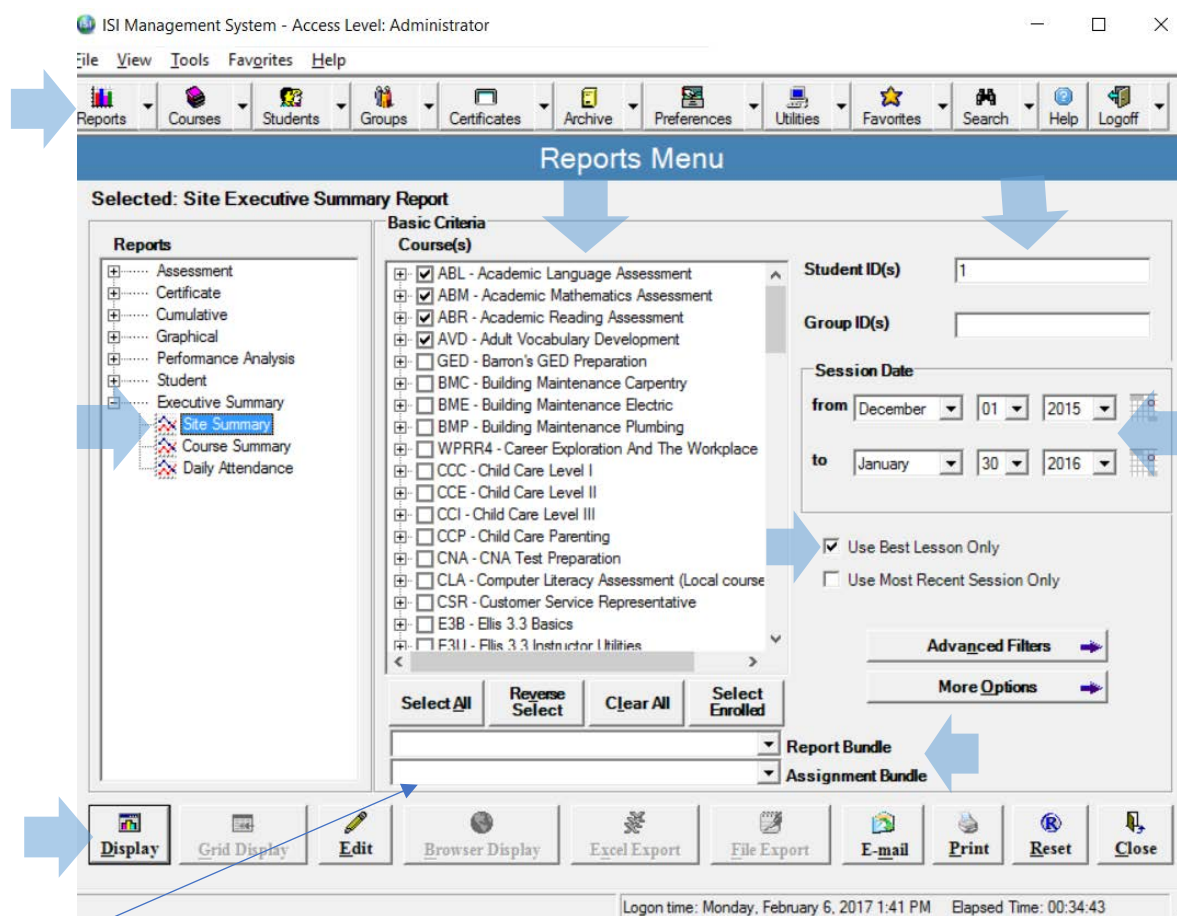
ISI Management System - Access Level: Administrator

File View Tools Favorites Help

Reports Courses Students Groups Certificates Archive Preferences Utilities Favorites Search Help Logoff

Reports Menu

Selected: Site Executive Summary Report

Reports
Assessment
Certificate
Cumulative
Graphical
Performance Analysis
Student
Executive Summary
Site Summary
Course Summary
Daily Attendance

Basic Criteria
Course(s)
ABL - Academic Language Assessment
ABM - Academic Mathematics Assessment
ABR - Academic Reading Assessment
AVD - Adult Vocabulary Development
GED - Barron's GED Preparation
BMC - Building Maintenance Carpentry
BME - Building Maintenance Electric
BMP - Building Maintenance Plumbing
WPRR4 - Career Exploration And The Workplace
CCC - Child Care Level I
CCE - Child Care Level II
CCI - Child Care Level III
CCP - Child Care Parenting
CNA - CNA Test Preparation
CLA - Computer Literacy Assessment (Local course
CSR - Customer Service Representative
E3B - Ellis 3.3 Basics
E3U - Ellis 3.3 Instructor Utilities

Student ID(s) 1
Group ID(s)

Session Date
from December 01 2015
to January 30 2016

Use Best Lesson Only
Use Most Recent Session Only

Advanced Filters
More Options

Select All
Reverse Select
Clear All
Select Enrolled

Report Bundle
Assignment Bundle

Display Grid Display Edit Browser Display Excel Export File Export E-mail Print Reset Close

Logon time: Monday, February 6, 2017 1:41 PM Elapsed Time: 00:34:43